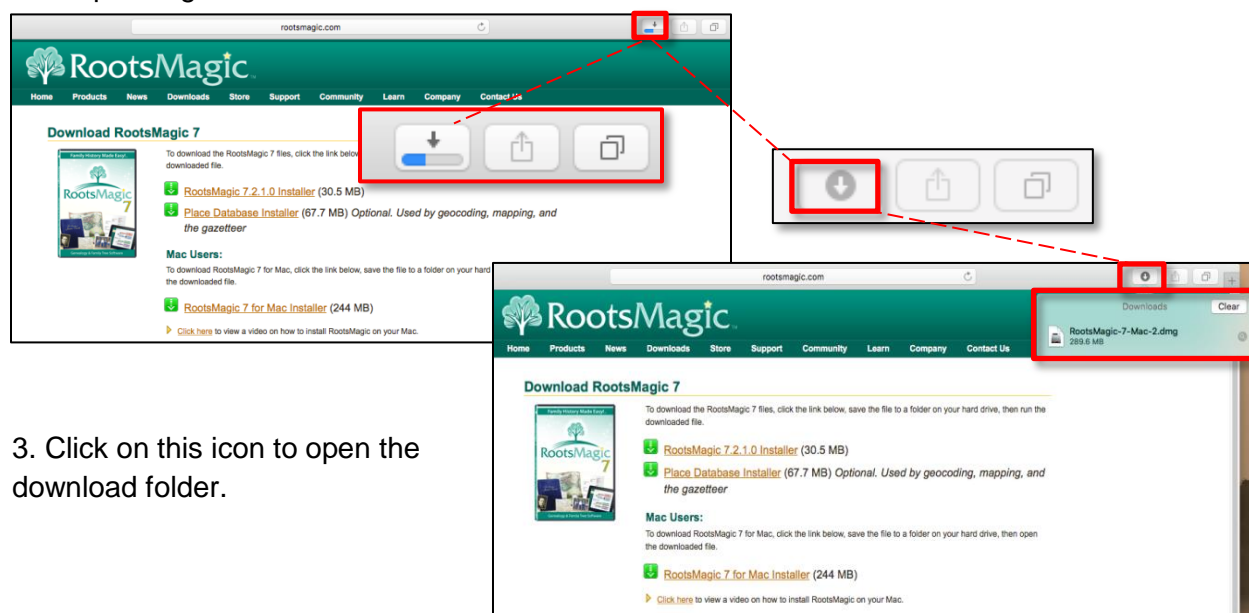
rootsmagic.com

RootsMagic

Home Products News Downloads Store Support Community Learn Company Contact Us

Download RootsMagic 7

Family History Made Easy!
RootsMagic 7

To download the RootsMagic 7 files, click the link below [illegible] downloaded file.

RootsMagic 7.2.1.0 Installer (30.5 MB)

Place Database Installer (67.7 MB) Optional. Used by geocoding, mapping, and the gazetteer

Mac Users:
To download RootsMagic 7 for Mac, click the link below, save the file to a folder on your hard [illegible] the downloaded file.

RootsMagic 7 for Mac Installer (244 MB)

Click here to view a video on how to install RootsMagic on your Mac.

3. Click on this icon to open the download folder.

rootsmagic.com

Downloads Clear
RootsMagic-7-Mac-2.dmg
289.6 MB

RootsMagic

Home Products News Downloads Store Support Community Learn Company Contact Us

Download RootsMagic 7

Family History Made Easy!
RootsMagic 7

To download the RootsMagic 7 files, click the link below, save the file to a folder on your hard drive, then run the downloaded file.

RootsMagic 7.2.1.0 Installer (30.5 MB)

Place Database Installer (67.7 MB) Optional. Used by geocoding, mapping, and the gazetteer

Mac Users:
To download RootsMagic 7 for Mac, click the link below, save the file to a folder on your hard drive, then open the downloaded file.

RootsMagic 7 for Mac Installer (244 MB)

Click here to view a video on how to install RootsMagic on your Mac.